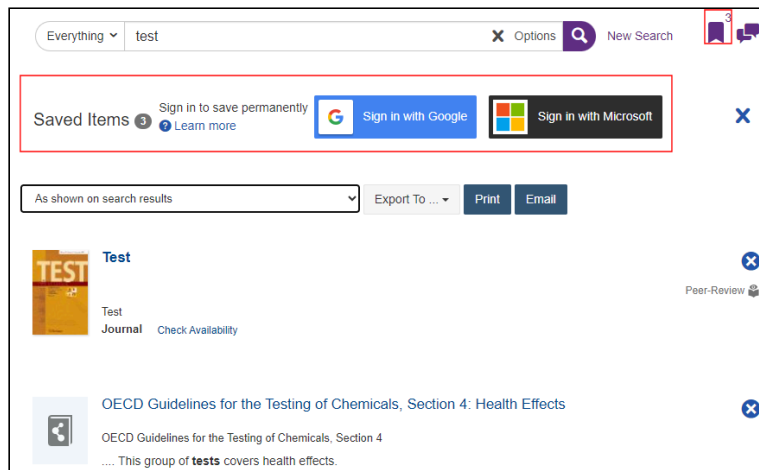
Everything test Options New Search 3

Saved Items 3 Sign in to save permanently
Learn more
Sign in with Google
Sign in with Microsoft

As shown on search results
Export To ...
Print
Email

TEST

Test

Peer-Review

Test
Journal Check Availability

OECD Guidelines for the Testing of Chemicals, Section 4: Health Effects

OECD Guidelines for the Testing of Chemicals, Section 4
.... This group of tests covers health effects.